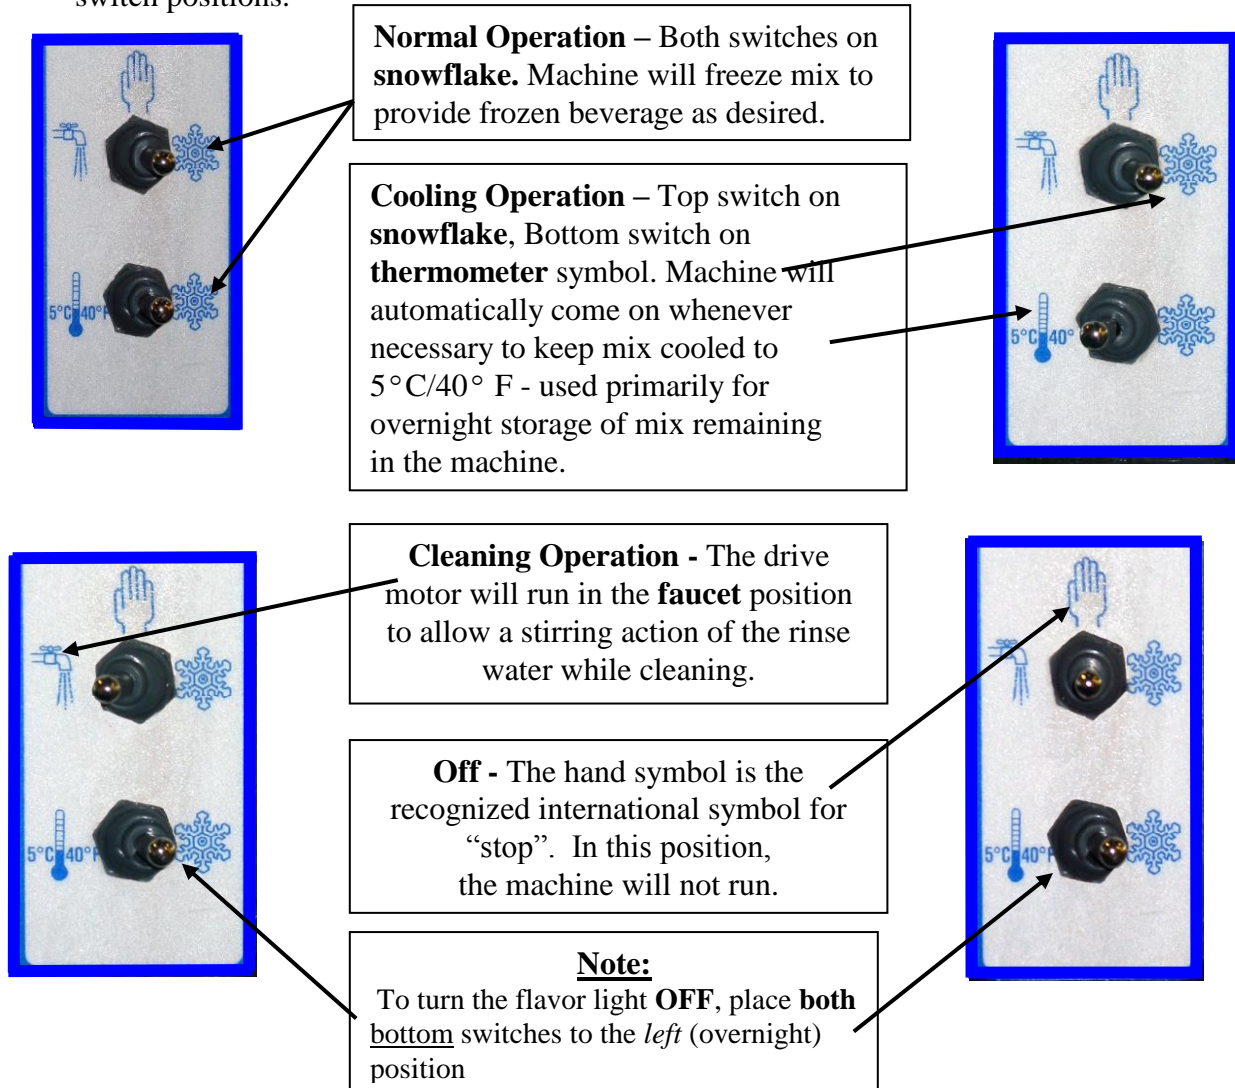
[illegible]

Normal Operation – Both switches on snowflake. Machine will freeze mix to provide frozen beverage as desired.

5°C 40°F

Cooling Operation – Top switch on snowflake, Bottom switch on thermometer symbol. Machine will automatically come on whenever necessary to keep mix cooled to 5°C/40° F - used primarily for overnight storage of mix remaining in the machine.

5°C 40°

Cleaning Operation - The drive motor will run in the faucet position to allow a stirring action of the rinse water while cleaning.

5°C 40°F

Off - The hand symbol is the recognized international symbol for "stop". In this position, the machine will not run.

5°C 40°F

Note:
To turn the flavor light OFF, place both bottom switches to the left (overnight) position